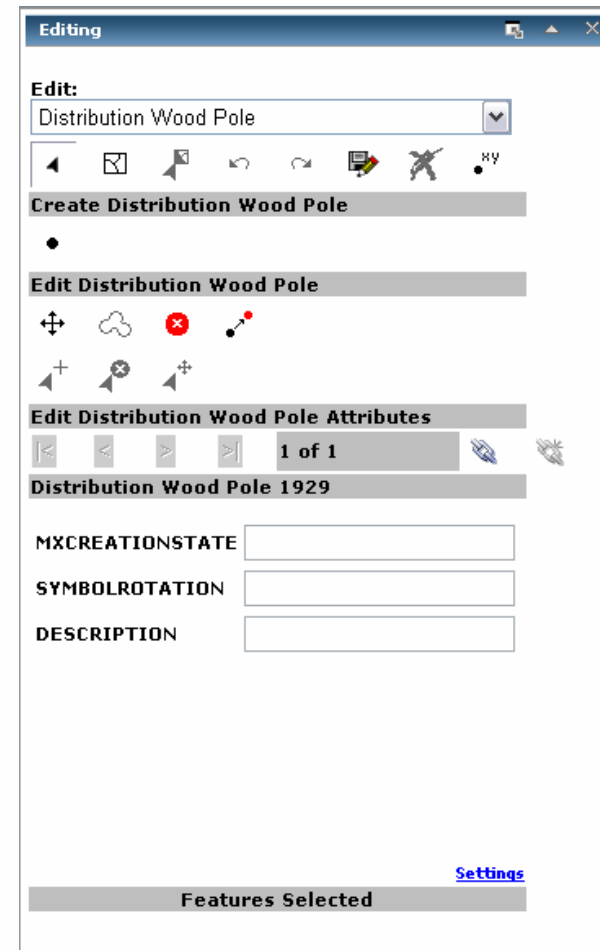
Editing

Edit:

Distribution Wood Pole

xy

Create Distribution Wood Pole

Edit Distribution Wood Pole

Edit Distribution Wood Pole Attributes

|< < > >| 1 of 1

Distribution Wood Pole 1929

MXCREATIONSTATE

SYMBOLROTATION

DESCRIPTION

Settings

Features Selected